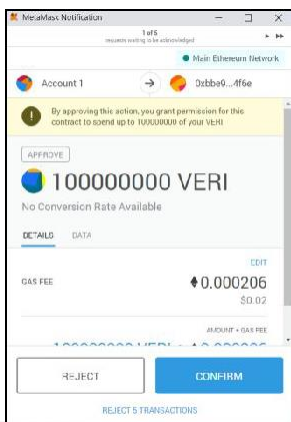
MetaMask Notification

1 of 6
requests waiting to be acknowledged

Main Ethereum Network

Account 1

0xbbe9...4f6e

By approving this action, you grant permission for this contract to spend up to 100000000 of your VERI

APPROVE

100000000 VERI

No Conversion Rate Available

DETAILS

DATA

EDIT

GAS FEE

♦0.000206

$0.02

AMOUNT + GAS FEE

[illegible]

REJECT

CONFIRM

REJECT 5 TRANSACTIONS